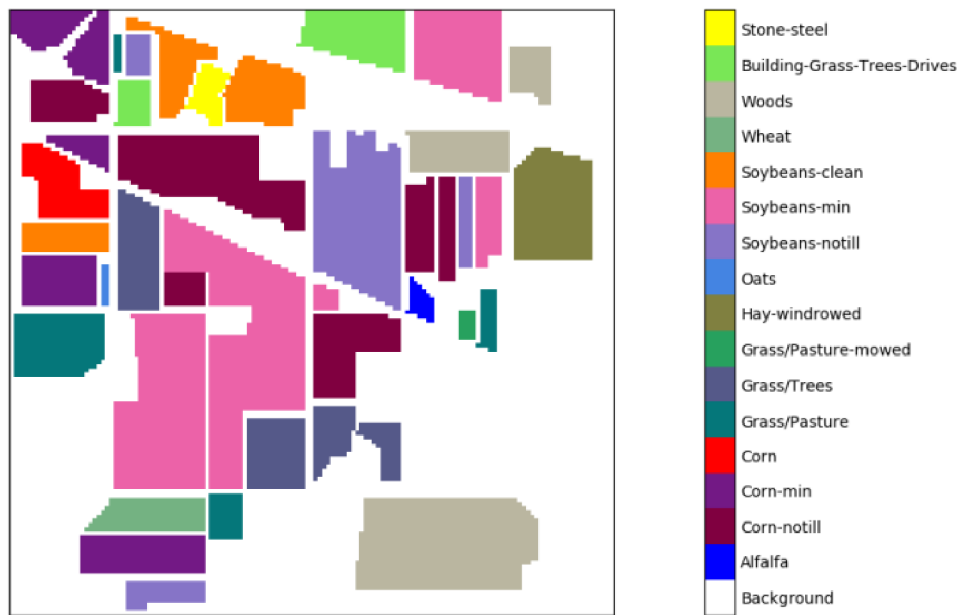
Stone-steel
Building-Grass-Trees-Drives
Woods
Wheat
Soybeans-clean
Soybeans-min
Soybeans-notill
Oats
Hay-windrowed
Grass/Pasture-mowed
Grass/Trees
Grass/Pasture
Corn
Corn-min
Corn-notill
Alfalfa
Background